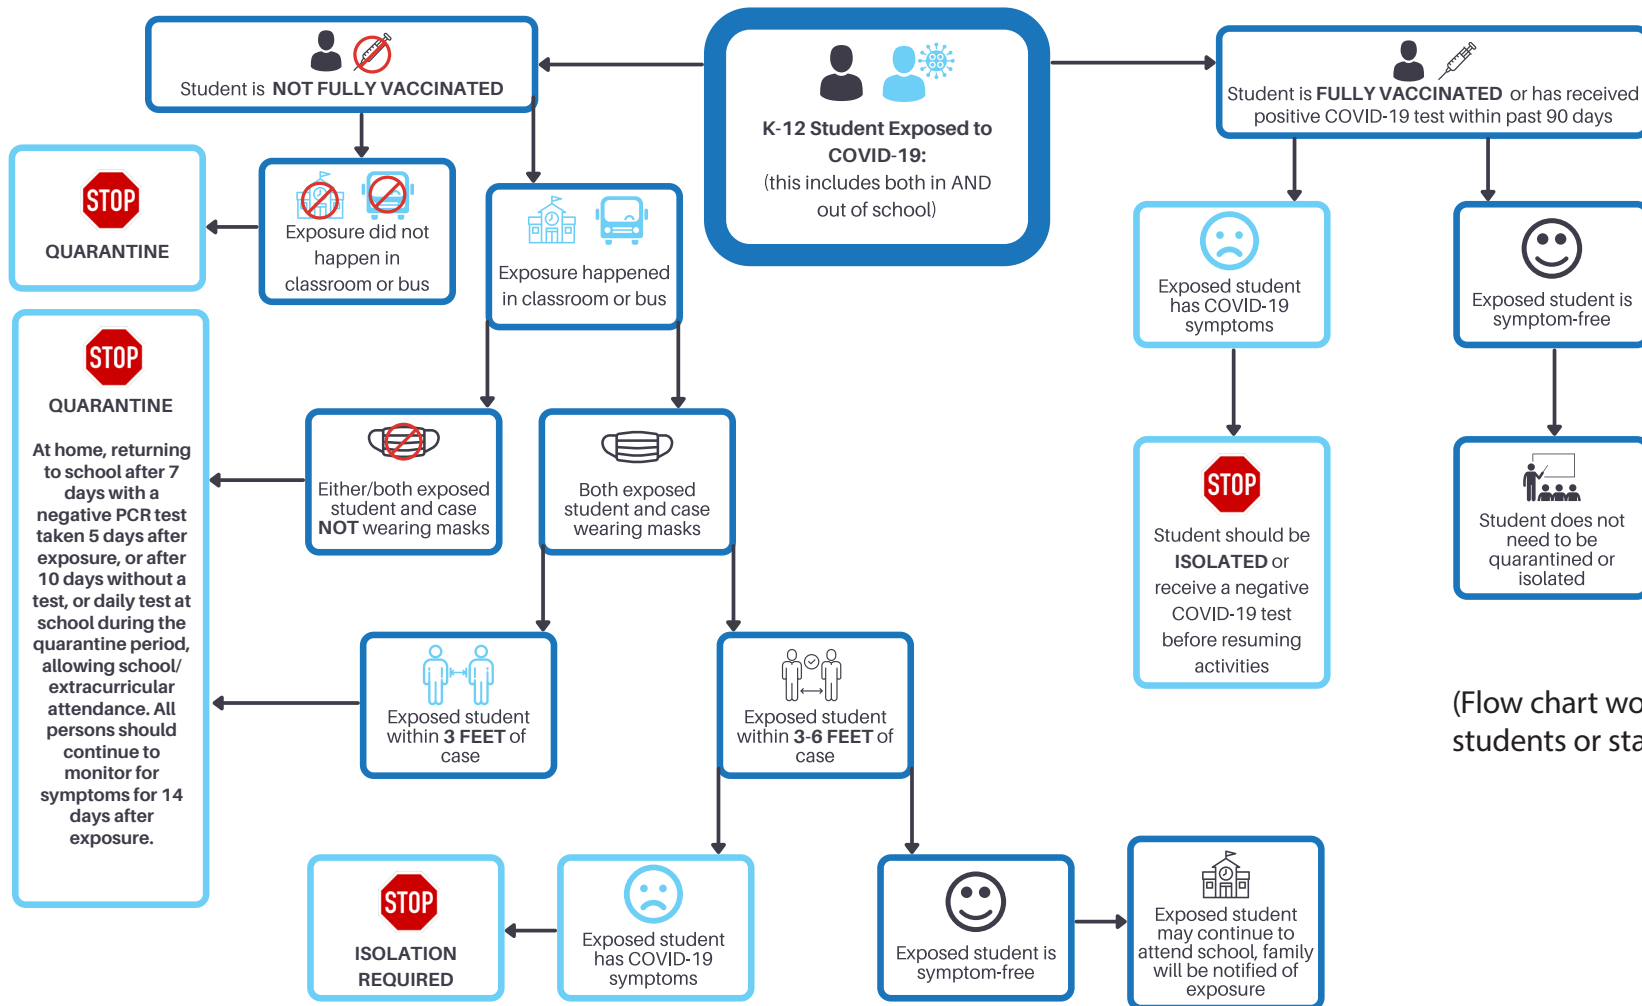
K-12 Student Exposed to COVID-19:
(this includes both in AND out of school)

Student is NOT FULLY VACCINATED

STOP
QUARANTINE

Exposure did not happen in classroom or bus

Exposure happened in classroom or bus

STOP
QUARANTINE

At home, returning to school after 7 days with a negative PCR test taken 5 days after exposure, or after 10 days without a test, or daily test at school during the quarantine period, allowing school/ extracurricular attendance. All persons should continue to monitor for symptoms for 14 days after exposure.

Either/both exposed student and case NOT wearing masks

Both exposed student and case wearing masks

Exposed student within 3 FEET of case

Exposed student within 3-6 FEET of case

STOP
ISOLATION REQUIRED

Exposed student has COVID-19 symptoms

Exposed student is symptom-free

Exposed student may continue to attend school, family will be notified of exposure

Student is FULLY VACCINATED or has received positive COVID-19 test within past 90 days

Exposed student has COVID-19 symptoms

Exposed student is symptom-free

STOP
Student should be ISOLATED or receive a negative COVID-19 test before resuming activities

Student does not need to be quarantined or isolated

(Flow chart wo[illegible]
students or sta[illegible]